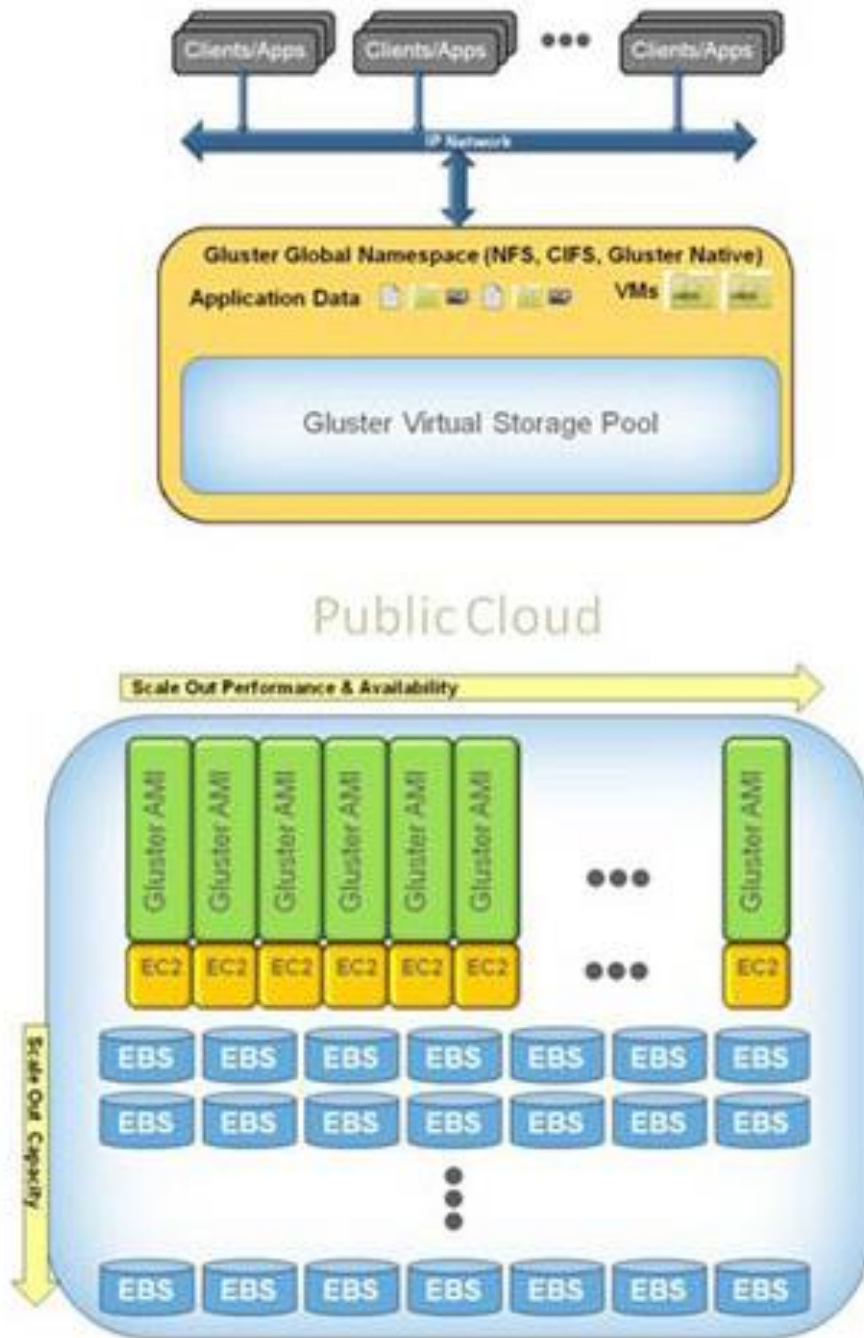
Clients/Apps Clients/Apps ••• Clients/Apps

IP Network

Gluster Global Namespace (NFS, CIFS, Gluster Native)

Application Data

VMs

Gluster Virtual Storage Pool

Public Cloud

Scale Out Performance & Availability

Gluster AMI Gluster AMI Gluster AMI Gluster AMI Gluster AMI Gluster AMI ••• Gluster AMI

EC2 EC2 EC2 EC2 EC2 EC2 ••• EC2

Scale Out Capacity

EBS EBS EBS EBS EBS EBS EBS

EBS EBS EBS EBS EBS EBS EBS

EBS EBS EBS EBS EBS EBS EBS